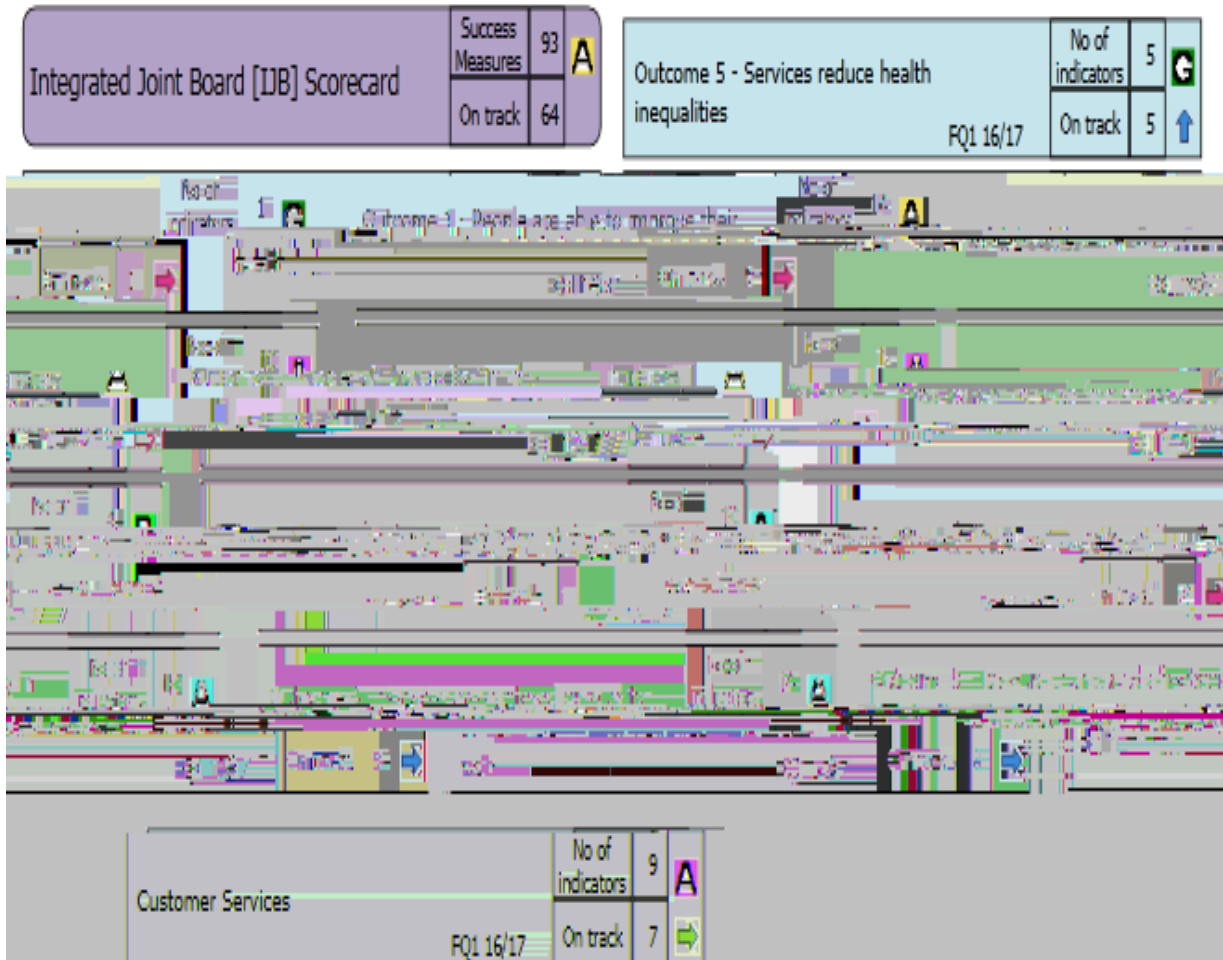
Integrated Joint Board [IJB] Scorecard

| Success Measures | 93 | A |
|---|---|---|
| On track | 64 | |

Outcome 5 - Services reduce health inequalities

FQ1 16/17

| No of indicators | 5 | G |
|---|---|---|
| On track | 5 | |

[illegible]

Customer Services

FQ1 16/17

| No of indicators | 9 | A |
|---|---|---|
| On track | 7 | |